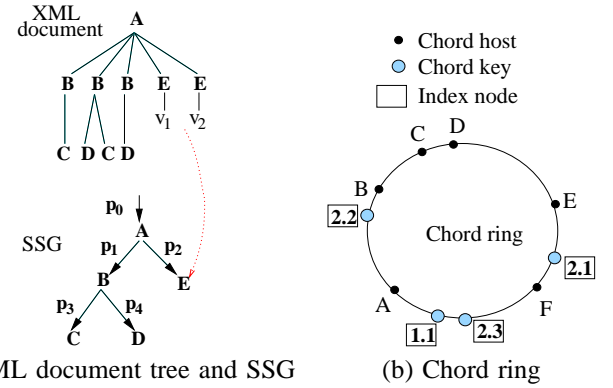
XML document

A

B B B E E

$v_1$ $v_2$

C D C D

$p_0$

SSG

A

$p_1$ $p_2$

B E

$p_3$ $p_4$

C D

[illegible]ML document tree and SSG

Chord host

Chord key

Index node

C D

B

E

2.2

Chord ring

2.1

A

F

1.1

2.3

(b) Chord ring